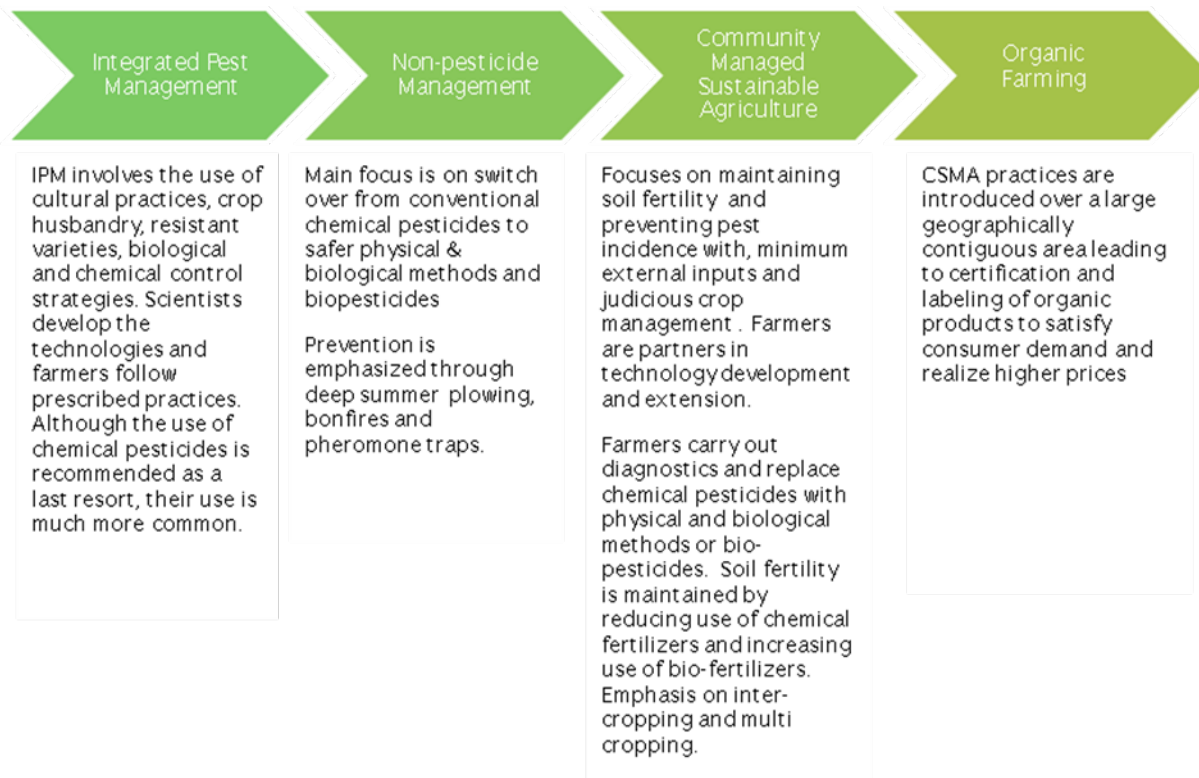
Integrated Pest Management

Non-pesticide Management

Community Managed Sustainable Agriculture

Organic Farming

IPM involves the use of cultural practices, crop husbandry, resistant varieties, biological and chemical control strategies. Scientists develop the technologies and farmers follow prescribed practices. Although the use of chemical pesticides is recommended as a last resort, their use is much more common.

Main focus is on switch over from conventional chemical pesticides to safer physical & biological methods and biopesticides

Prevention is emphasized through deep summer plowing, bonfires and pheromone traps.

Focuses on maintaining soil fertility and preventing pest incidence with, minimum external inputs and judicious crop management . Farmers are partners in technology development and extension.

Farmers carry out diagnostics and replace chemical pesticides with physical and biological methods or bio-pesticides. Soil fertility is maintained by reducing use of chemical fertilizers and increasing use of bio-fertilizers. Emphasis on inter-cropping and multi cropping.

CSMA practices are introduced over a large geographically contiguous area leading to certification and labeling of organic products to satisfy consumer demand and realize higher prices